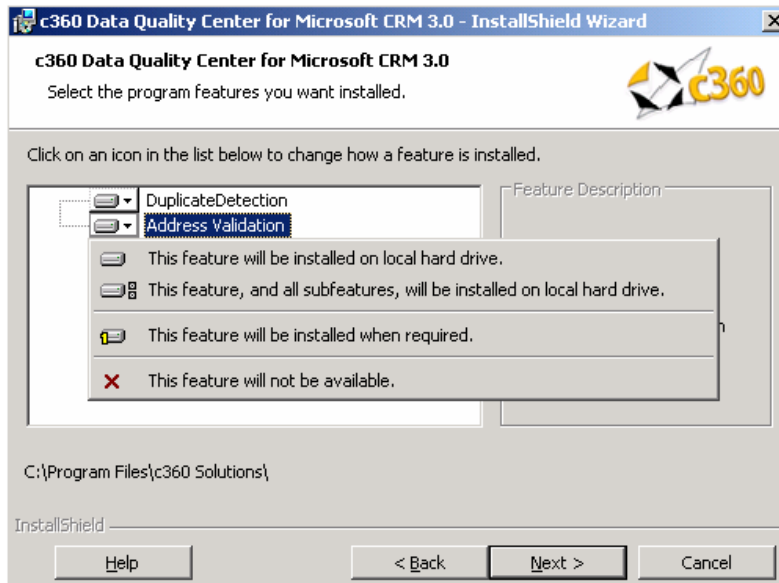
c360 Data Quality Center for Microsoft CRM 3.0 - InstallShield Wizard

×

c360 Data Quality Center for Microsoft CRM 3.0

Select the program features you want installed.

c360

Click on an icon in the list below to change how a feature is installed.

DuplicateDetection

Address Validation

Feature Description

This feature will be installed on local hard drive.

This feature, and all subfeatures, will be installed on local hard drive.

This feature will be installed when required.

This feature will not be available.

C:\Program Files\c360 Solutions\

InstallShield

Help

< Back

Next >

Cancel